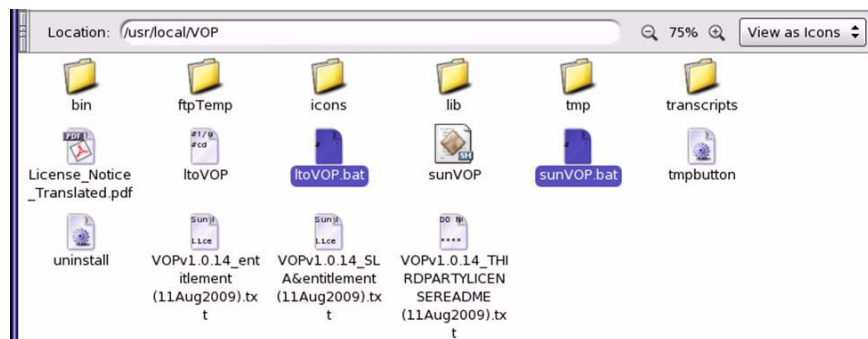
Location: /usr/local/VOP

75%

View as Icons

bin

ftpTemp

icons

lib

tmp

transcripts

PDF

License_Notice_Translated.pdf

#!/@
#cd

ltoVOP

ltoVOP.bat

SH

sunVOP

sunVOP.bat

tmpbutton

uninstall

Sun
Lice

VOPv1.0.14_entitlement(11Aug2009).txt

Sun
Lice

VOPv1.0.14_SLA&entitlement(11Aug2009).txt

DO
....

VOPv1.0.14_THIRDPARTYLICENSEREADME(11Aug2009).txt